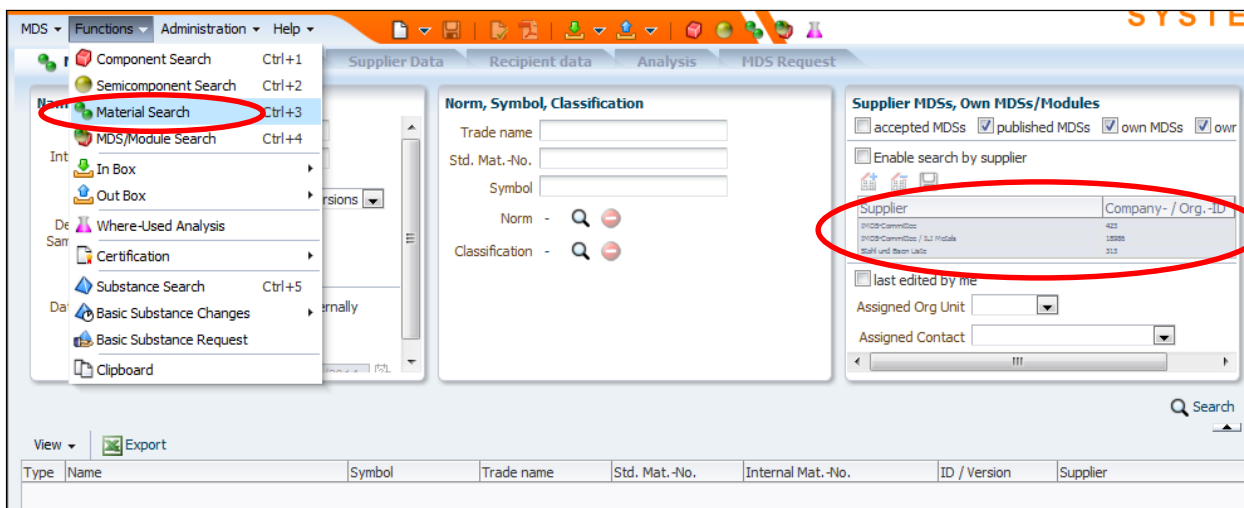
MDS ▾ Functions ▾ Administration ▾ Help ▾

SYSTE

Component Search Ctrl+1
Semicomponent Search Ctrl+2
Material Search Ctrl+3
MDS/Module Search Ctrl+4
In Box
Out Box
Where-Used Analysis
Certification
Substance Search Ctrl+5
Basic Substance Changes
Basic Substance Request
Clipboard

Supplier Data Recipient data Analysis MDS Request

Nam
Int
De
Sam
Dat
rsions
ernally

Norm, Symbol, Classification
Trade name
Std. Mat.-No.
Symbol
Norm -
Classification -

Supplier MDSs, Own MDSs/Modules
accepted MDSs published MDSs own MDSs owr
Enable search by supplier

| Supplier | Company- / Org.-ID |
|---|---|
| IMDS-Committee | 423 |
| IMDS-Committee / SJ Metals | 15986 |
| Stahl und Eisen Labs | 313 |

last edited by me
Assigned Org Unit
Assigned Contact

Search

View ▾ Export

| Type | Name | Symbol | Trade name | Std. Mat.-No. | Internal Mat.-No. | ID / Version | Supplier |
|---|---|---|---|---|---|---|---|